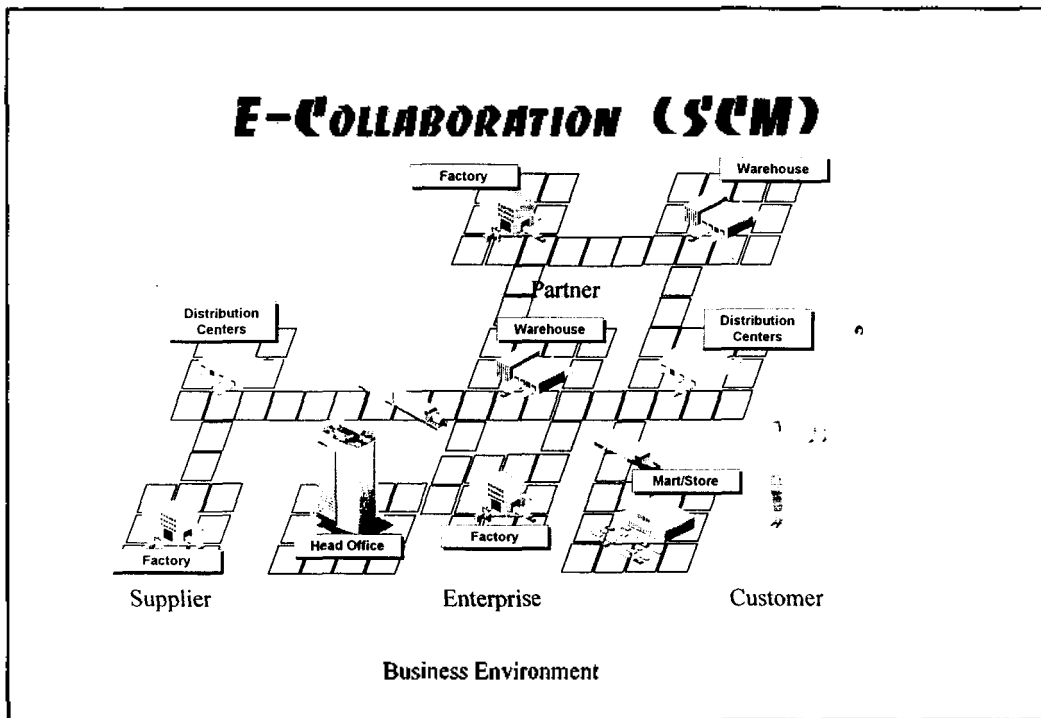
E-COLLABORATION (SCM)

Factory

Warehouse

Partner

Distribution Centers

Warehouse

Distribution Centers

Mart/Store

Head Office

Factory

Factory

Supplier

Enterprise

Customer

Business Environment